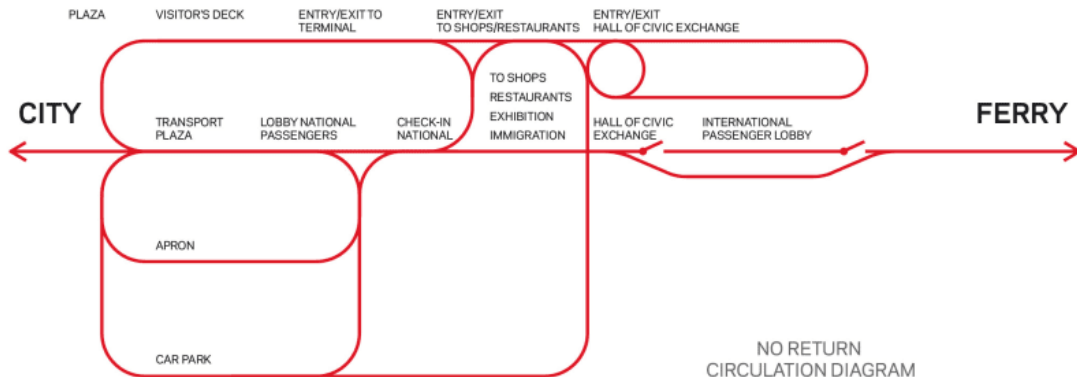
PLAZA

VISITOR'S DECK

ENTRY/EXIT TO TERMINAL

ENTRY/EXIT TO SHOPS/RESTAURANTS

ENTRY/EXIT HALL OF CIVIC EXCHANGE

TO SHOPS
RESTAURANTS
EXHIBITION
IMMIGRATION

CITY

TRANSPORT PLAZA

LOBBY NATIONAL PASSENGERS

CHECK-IN NATIONAL

HALL OF CIVIC EXCHANGE

INTERNATIONAL PASSENGER LOBBY

FERRY

APRON

CAR PARK

NO RETURN
CIRCULATION DIAGRAM